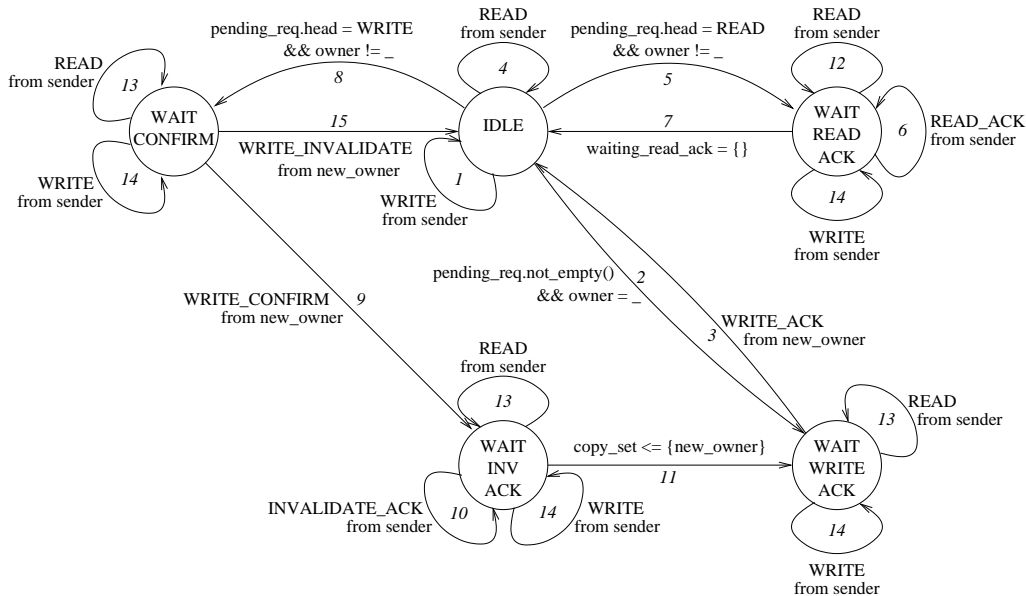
pending_req.head = WRITE
&& owner != _

8

READ
from sender

4

pending_req.head = READ
&& owner != _

5

READ
from sender

12

READ
from sender

13

WAIT
CONFIRM

15

IDLE

7

WAIT
READ
ACK

6

READ_ACK
from sender

WRITE_INVALIDATE
from new_owner

waiting_read_ack = {}

WRITE
from sender

14

1

WRITE
from sender

14

WRITE
from sender

pending_req.not_empty()
&& owner = _

2

WRITE_CONFIRM
from new_owner

9

WRITE_ACK
from new_owner

3

READ
from sender

13

READ
from sender

13

WAIT
INV
ACK

copy_set <= {new_owner}

11

WAIT
WRITE
ACK

INVALIDATE_ACK
from sender

10

14

WRITE
from sender

14

WRITE
from sender